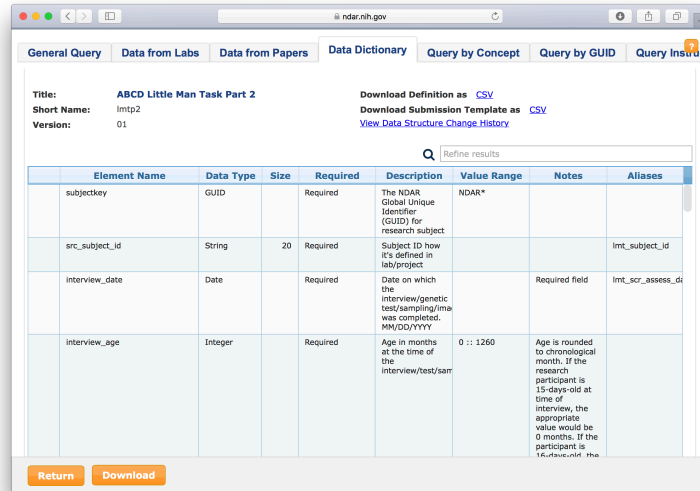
ndar.nih.gov

General Query | Data from Labs | Data from Papers | Data Dictionary | Query by Concept | Query by GUID | Query Insu

Title: ABCD Little Man Task Part 2
Short Name: lmtp2
Version: 01

Download Definition as CSV
Download Submission Template as CSV
View Data Structure Change History

Refine results

| | Element Name | Data Type | Size | Required | Description | Value Range | Notes | Aliases |
|---|---|---|---|---|---|---|---|---|
| | subjectkey | GUID | | Required | The NDAR Global Unique Identifier (GUID) for research subject | NDAR* | | |
| | src_subject_id | String | 20 | Required | Subject ID how it's defined in lab/project | | | lmt_subject_id |
| | interview_date | Date | | Required | Date on which the interview/genetic test/sampling/ima was completed. MM/DD/YYYY | | Required field | lmt_scr_assess_da |
| | interview_age | Integer | | Required | Age in months at the time of the interview/test/sam | 0 :: 1260 | Age is rounded to chronological month. If the research participant is 15-days-old at time of interview, the appropriate value would be 0 months. If the participant is 16-days-old, the | |

Return | Download